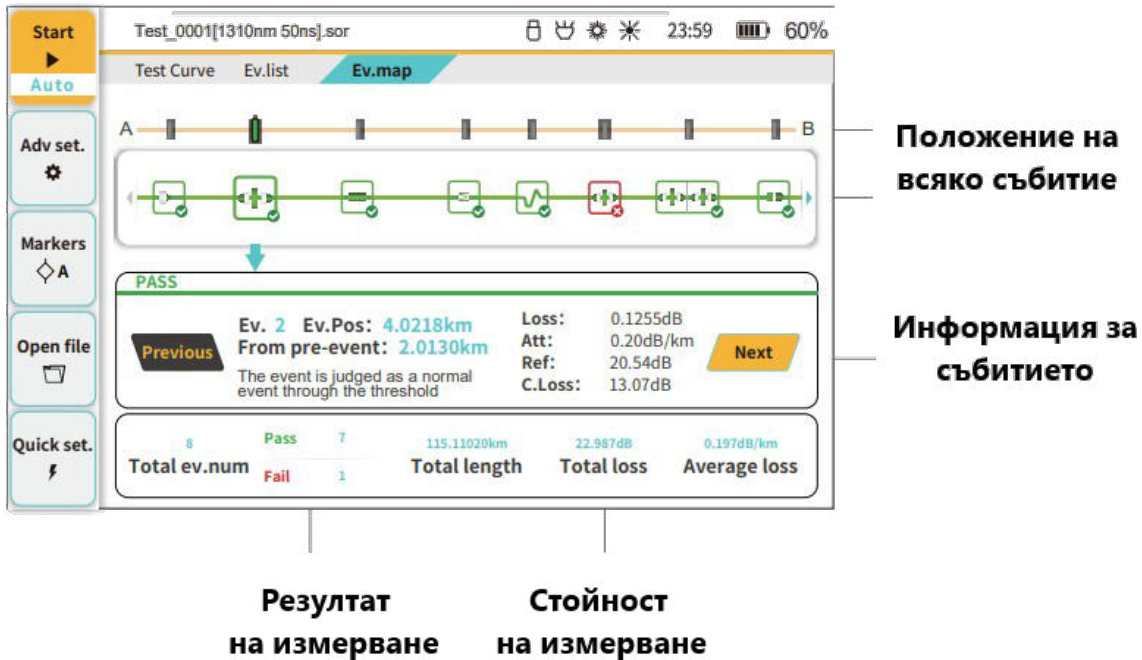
Start
▶
Auto

Adv set.

Markers
A

Open file

Quick set.

Test_0001[1310nm 50ns].sor 23:59 60%

Test Curve Ev.list Ev.map

A B

Положение на всяко събитие

PASS

Previous

Ev. 2 Ev.Pos: 4.0218km
From pre-event: 2.0130km
The event is judged as a normal event through the threshold

Loss: 0.1255dB
Att: 0.20dB/km
Ref: 20.54dB
C.Loss: 13.07dB

Next

Информация за събитието

8
Total ev.num
Pass 7
Fail 1
115.11020km
Total length
22.987dB
Total loss
0.197dB/km
Average loss

Резултат на измерване

Стойност на измерване